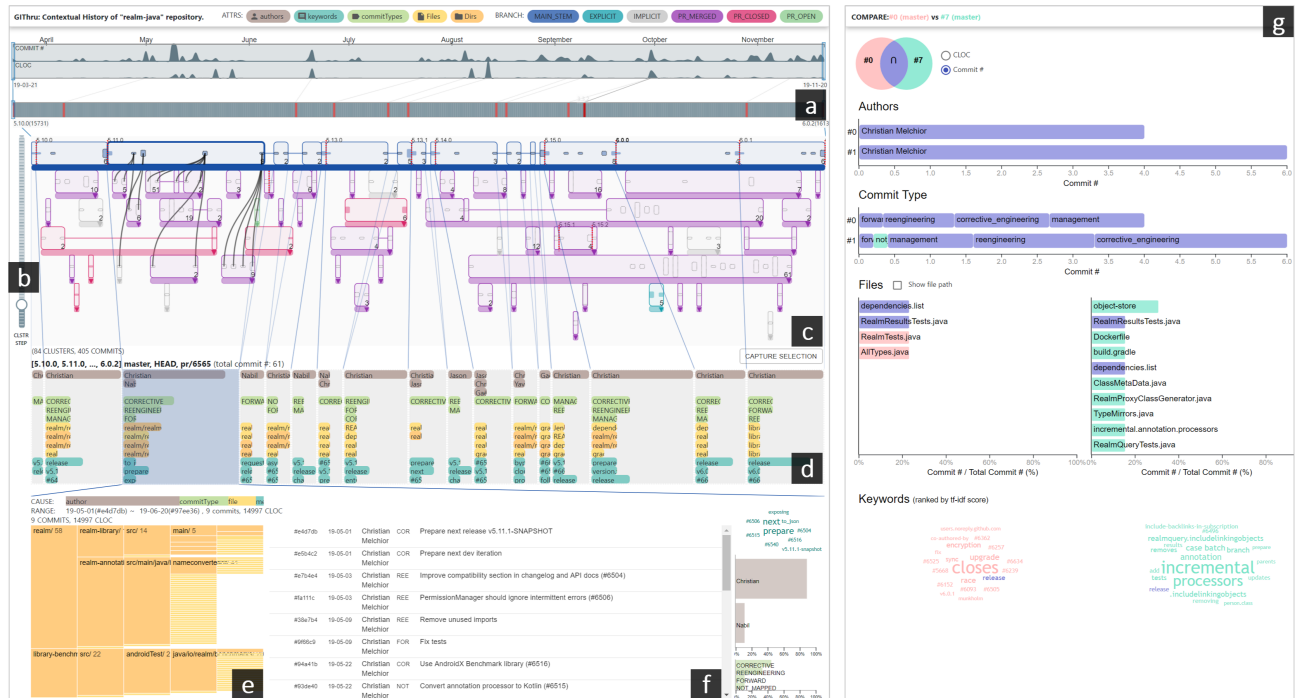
GIThru: Contextual History of "realm-java" repository.

ATTRS: authors keywords commitTypes Files Dirs

BRANCH: MAIN_STEM EXPLICIT IMPLICIT PR_MERGED PR_CLOSED PR_OPEN

April May June July August September October November

COMMIT #
CLOC

19-03-21 19-11-20

a

5.10.0(15731) 6.0.2(1613

b

CLSTR STEP

c

(84 CLUSTERS, 405 COMMITS)
[5.10.0, 5.11.0, ..., 6.0.2] master, HEAD, pr/6565 (total commit #: 61)

CAPTURE SELECTION

Christian Christian Nabil Christian Jason Christian Christian Christian Christian

CORRECTIVE REENGINEERING FORWARD MANAGEMENT

release prepare

d

CAUSE: author commitType file

RANGE: 19-05-01(#e4d7db) ~ 19-06-20(#97ee36), 9 commits, 14997 CLOC

9 COMMITS, 14997 CLOC

realm/ 58 realm-library/ src/ 14 main/ 5
realm-annotati src/main/java/ nameconverter
library-benchm src/ 22 androidTest/ 2 java/io/realm/t

e

| | | | | |
|---|---|---|---|---|
| #e4d7db | 19-05-01 | Christian Melchior | COR | Prepare next release v5.11.1-SNAPSHOT |
| #e5b4c2 | 19-05-01 | Christian Melchior | COR | Prepare next dev iteration |
| #e7b4e4 | 19-05-03 | Christian Melchior | REE | Improve compatibility section in changelog and API docs (#6504) |
| #fa111c | 19-05-03 | Christian Melchior | REE | PermissionManager should ignore intermittent errors (#6506) |
| #38a7b4 | 19-05-09 | Christian Melchior | REE | Remove unused imports |
| #9f66c9 | 19-05-09 | Christian Melchior | FOR | Fix tests |
| #94a41b | 19-05-22 | Christian Melchior | COR | Use AndroidX Benchmark library (#6516) |
| #93de40 | 19-05-22 | Christian Melchior | NOT | Convert annotation processor to Kotlin (#6515) |

next prepare

Christian

Nabil

CORRECTIVE REENGINEERING FORWARD NOT_MAPPED

f

COMPARE: #0 (master) vs #7 (master)

g

#0 ∩ #7

CLOC
Commit #

Authors

#0 Christian Melchior
#1 Christian Melchior
0.0 0.5 1.0 1.5 2.0 2.5 3.0 3.5 4.0 4.5 5.0 5.5 6.0
Commit #

Commit Type

#0 forwa reengineering corrective_engineering management
#1 fon not management reengineering corrective_engineering
0.0 0.5 1.0 1.5 2.0 2.5 3.0 3.5 4.0 4.5 5.0 5.5 6.0
Commit #

Files Show file path

dependencies.list
RealmResultsTests.java
RealmTests.java
AllTypes.java

object-store
RealmResultsTests.java
Dockerfile
build.gradle
dependencies.list
ClassMetaData.java
RealmProxyClassGenerator.java
TypeMirrors.java
incremental.annotation.processors
RealmQueryTests.java

0% 20% 40% 60% 80% 100%
Commit # / Total Commit # (%)

0% 20% 40% 60% 80%
Commit # / Total Commit # (%)

Keywords (ranked by tf-idf score)

closes upgrade encryption race release

incremental processors annotation case batch branch realmquery.includelinkingobjects tests includelinkingobjects